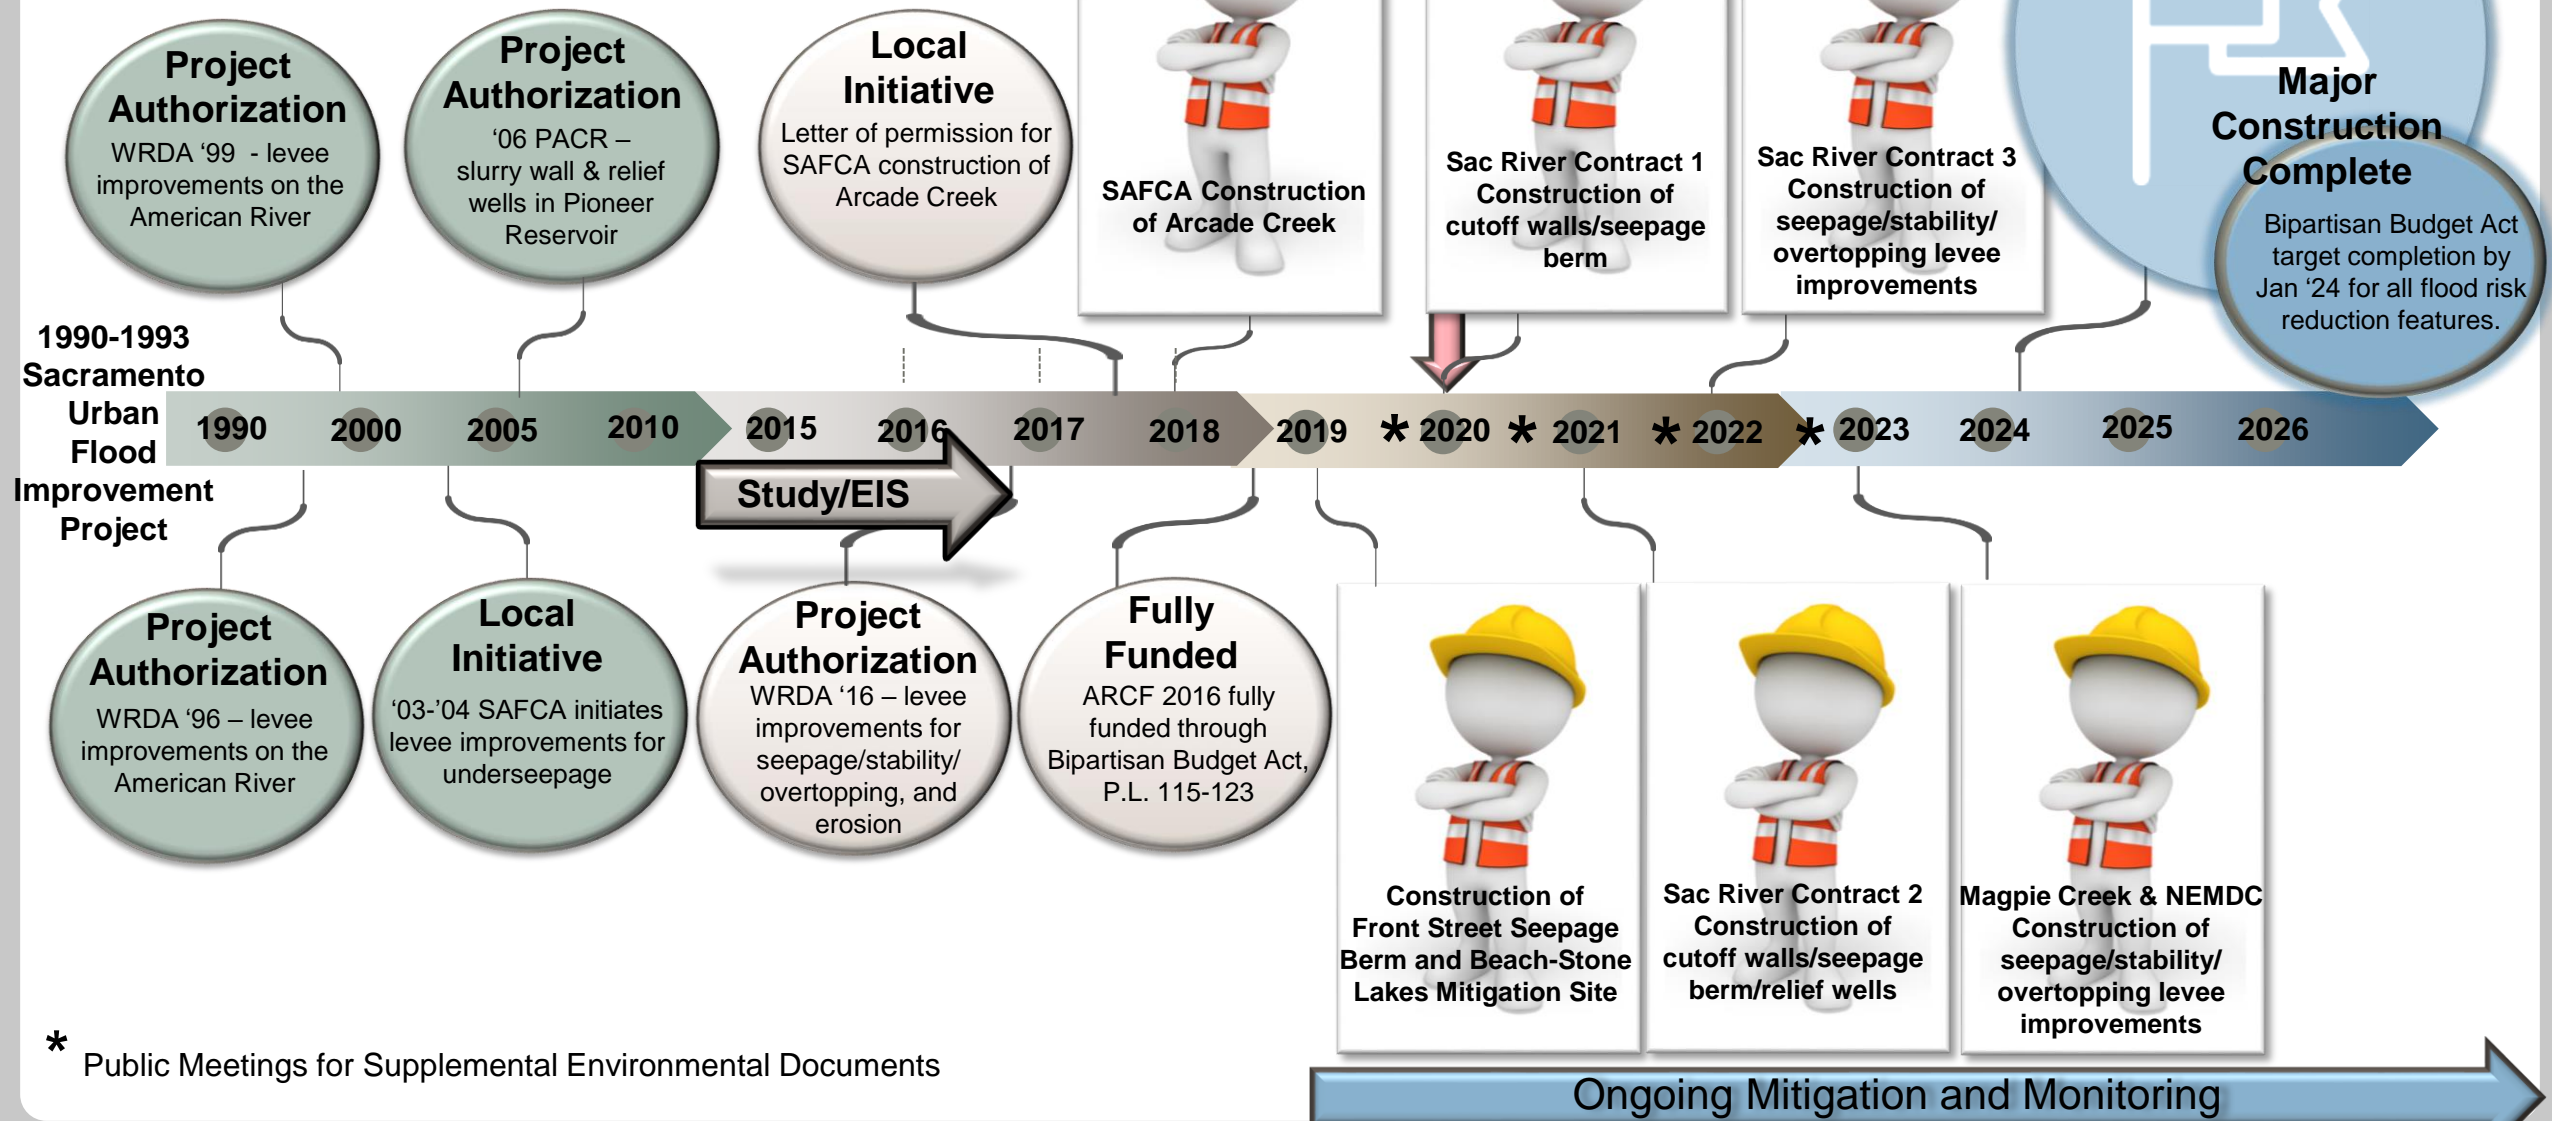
Project Authorization
WRDA '99 - levee improvements on the American River

Project Authorization
'06 PACR – slurry wall & relief wells in Pioneer Reservoir

Local Initiative
Letter of permission for SAFCA construction of Arcade Creek

SAFCA Construction of Arcade Creek

Sac River Contract 1 Construction of cutoff walls/seepage berm

Sac River Contract 3 Construction of seepage/stability/ overtopping levee improvements

Major Construction Complete
Bipartisan Budget Act target completion by Jan '24 for all flood risk reduction features.

1990-1993 Sacramento Urban Flood Improvement Project

1990 2000 2005 2010 2015 2016 2017 2018 2019 * 2020 * 2021 * 2022 * 2023 2024 2025 2026

Study/EIS

Project Authorization
WRDA '96 – levee improvements on the American River

Local Initiative
'03-'04 SAFCA initiates levee improvements for underseepage

Project Authorization
WRDA '16 – levee improvements for seepage/stability/ overtopping, and erosion

Fully Funded
ARCF 2016 fully funded through Bipartisan Budget Act, P.L. 115-123

Construction of Front Street Seepage Berm and Beach-Stone Lakes Mitigation Site

Sac River Contract 2 Construction of cutoff walls/seepage berm/relief wells

Magpie Creek & NEMDC Construction of seepage/stability/ overtopping levee improvements

* Public Meetings for Supplemental Environmental Documents

Ongoing Mitigation and Monitoring